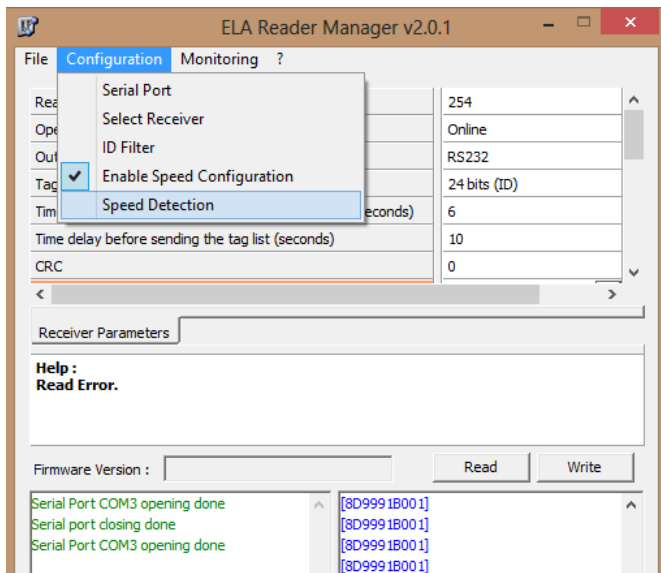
ELA Reader Manager v2.0.1

File Configuration Monitoring ?

Serial Port
Select Receiver
ID Filter
✔ Enable Speed Configuration
Speed Detection

| Rea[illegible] | 254 |
|---|---|
| Ope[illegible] | Online |
| Out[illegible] | RS232 |
| Tag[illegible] | 24 bits (ID) |
| Tim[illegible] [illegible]econds) | 6 |
| Time delay before sending the tag list (seconds) | 10 |
| CRC | 0 |

Receiver Parameters

Help :
Read Error.

Firmware Version :

Read Write

Serial Port COM3 opening done
Serial port closing done
Serial Port COM3 opening done

[8D9991B001]
[8D9991B001]
[8D9991B001]
[8D9991B001]